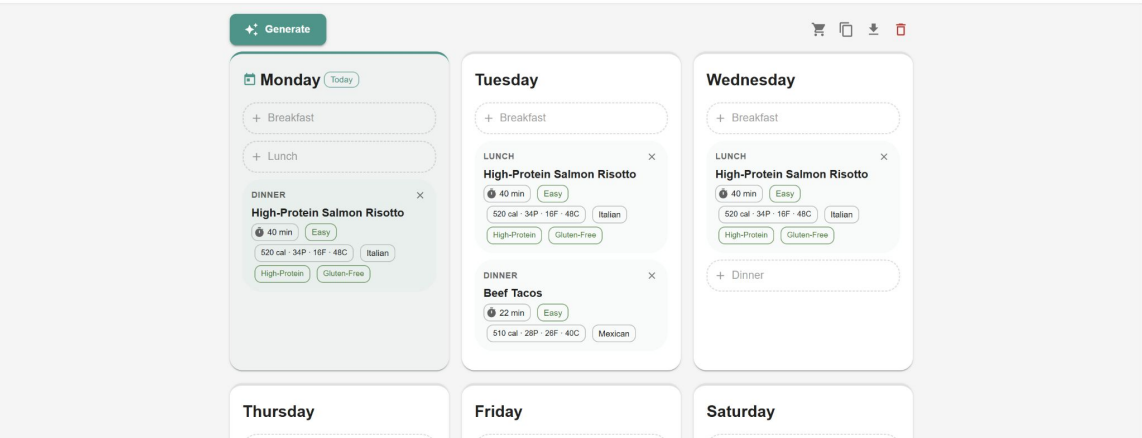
Generate

Monday Today

+ Breakfast

+ Lunch

DINNER ×
High-Protein Salmon Risotto
40 min Easy
520 cal · 34P · 16F · 48C Italian
High-Protein Gluten-Free

Tuesday

+ Breakfast

LUNCH ×
High-Protein Salmon Risotto
40 min Easy
520 cal · 34P · 16F · 48C Italian
High-Protein Gluten-Free

DINNER ×
Beef Tacos
22 min Easy
510 cal · 28P · 26F · 40C Mexican

Wednesday

+ Breakfast

LUNCH ×
High-Protein Salmon Risotto
40 min Easy
520 cal · 34P · 16F · 48C Italian
High-Protein Gluten-Free

+ Dinner

Thursday

Friday

Saturday